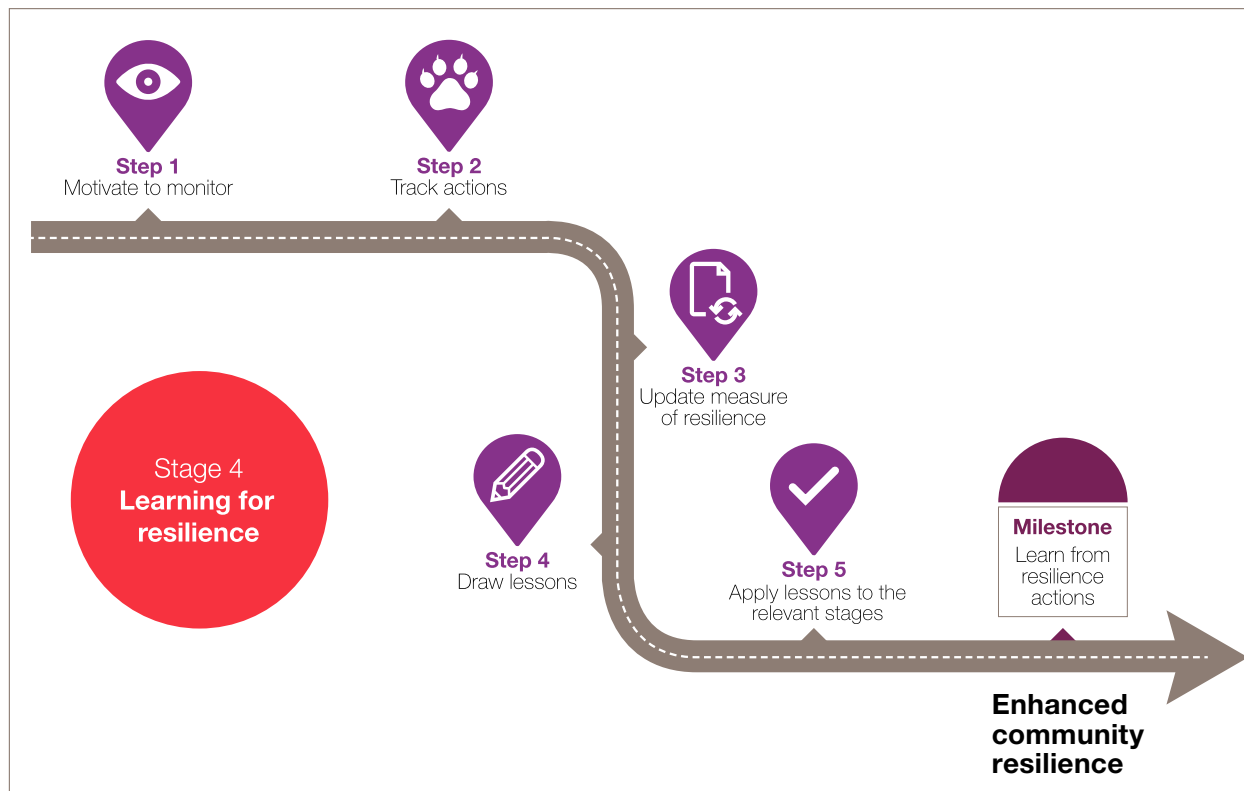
Step 1
Motivate to monitor

Step 2
Track actions

Step 3
Update measure of resilience

Stage 4
Learning for resilience

Step 4
Draw lessons

Step 5
Apply lessons to the relevant stages

Milestone
Learn from resilience actions

Enhanced community resilience